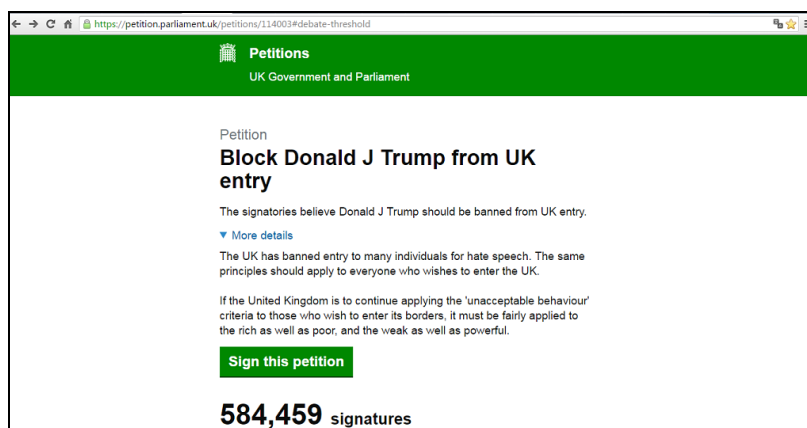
https://petition.parliament.uk/petitions/114003#debate-threshold

Petitions
UK Government and Parliament

Petition
Block Donald J Trump from UK entry

The signatories believe Donald J Trump should be banned from UK entry.

▼ More details

The UK has banned entry to many individuals for hate speech. The same principles should apply to everyone who wishes to enter the UK.

If the United Kingdom is to continue applying the 'unacceptable behaviour' criteria to those who wish to enter its borders, it must be fairly applied to the rich as well as poor, and the weak as well as powerful.

Sign this petition

584,459 signatures